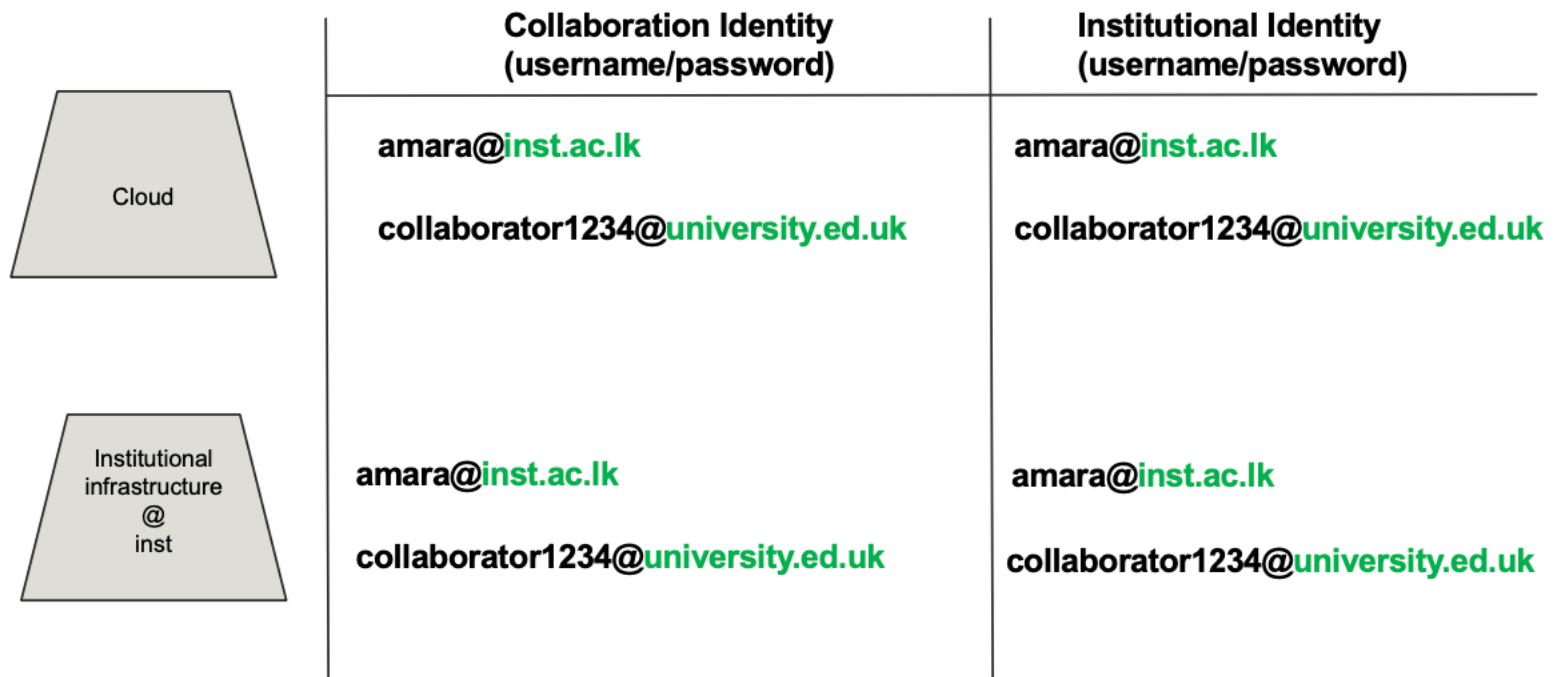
| | Collaboration Identity (username/password) | Institutional Identity (username/password) |
|---|---|---|
| Cloud | amara@inst.ac.lk<br>collaborator1234@university.ed.uk | amara@inst.ac.lk<br>collaborator1234@university.ed.uk |
| Institutional infrastructure @ inst | amara@inst.ac.lk<br>collaborator1234@university.ed.uk | amara@inst.ac.lk<br>collaborator1234@university.ed.uk |